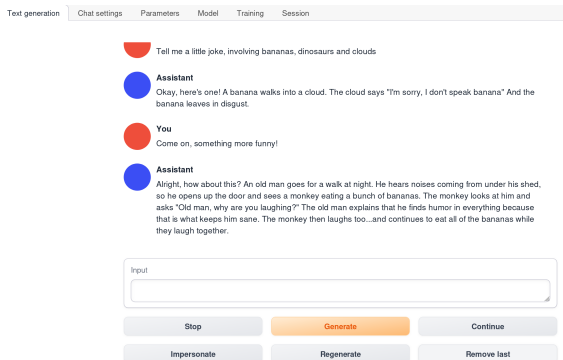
Text generation | Chat settings | Parameters | Model | Training | Session

Tell me a little joke, involving bananas, dinosaurs and clouds

Assistant
Okay, here's one! A banana walks into a cloud. The cloud says "I'm sorry, I don't speak banana" And the banana leaves in disgust.

You
Come on, something more funny!

Assistant
Alright, how about this? An old man goes for a walk at night. He hears noises coming from under his shed, so he opens up the door and sees a monkey eating a bunch of bananas. The monkey looks at him and asks "Old man, why are you laughing?" The old man explains that he finds humor in everything because that is what keeps him sane. The monkey then laughs too...and continues to eat all of the bananas while they laugh together.

Input

Stop | Generate | Continue

Impersonate | Regenerate | Remove last